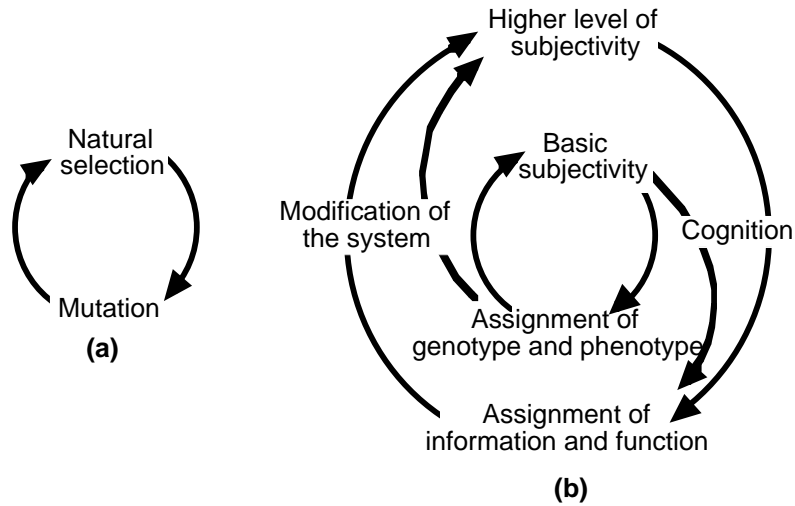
Natural selection

Mutation

(a)

Higher level of subjectivity

Basic subjectivity

Modification of the system

Cognition

Assignment of genotype and phenotype

Assignment of information and function

(b)